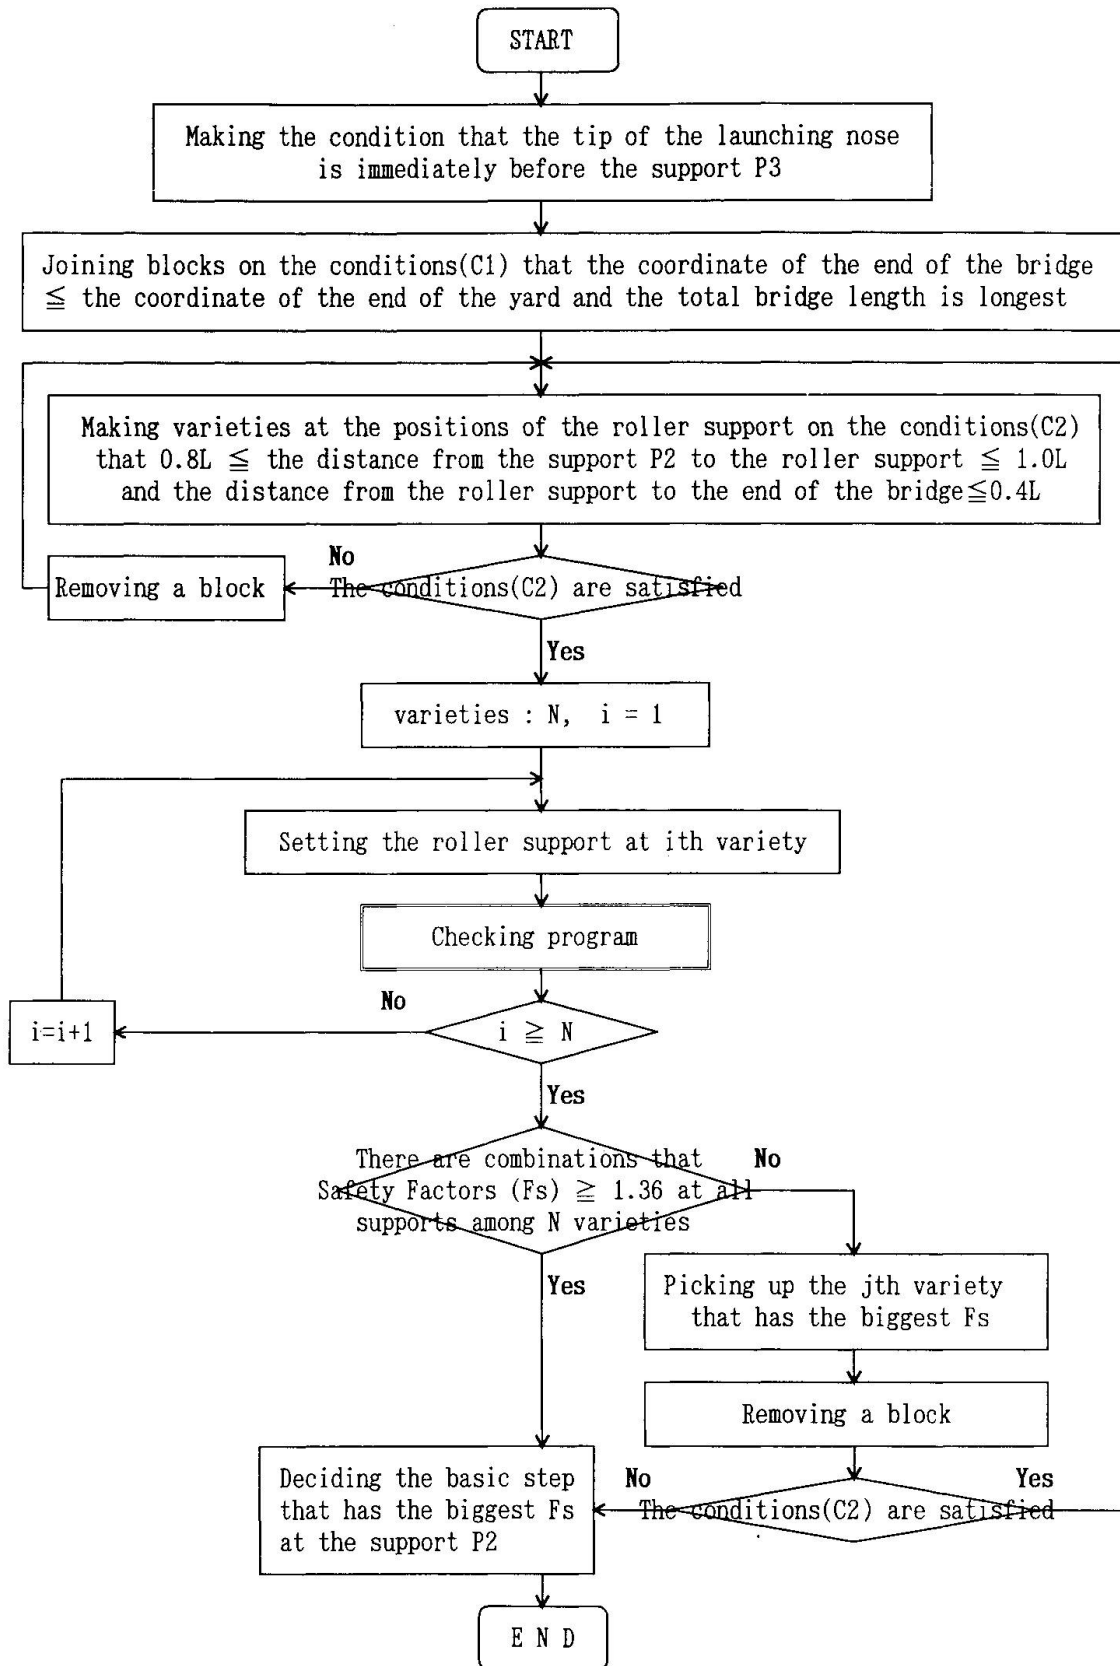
START

Making the condition that the tip of the launching nose is immediately before the support P3

Joining blocks on the conditions(C1) that the coordinate of the end of the bridge $\leqq$ the coordinate of the end of the yard and the total bridge length is longest

Making varieties at the positions of the roller support on the conditions(C2) that 0.8L $\leqq$ the distance from the support P2 to the roller support $\leqq$ 1.0L and the distance from the roller support to the end of the bridge$\leqq$0.4L

No

Removing a block

The conditions(C2) are satisfied

Yes

varieties : N, i = 1

Setting the roller support at ith variety

Checking program

No

i=i+1

i $\geqq$ N

Yes

There are combinations that Safety Factors (Fs) $\geqq$ 1.36 at all supports among N varieties

No

Yes

Picking up the jth variety that has the biggest Fs

Removing a block

Deciding the basic step that has the biggest Fs at the support P2

No

Yes

The conditions(C2) are satisfied

E N D